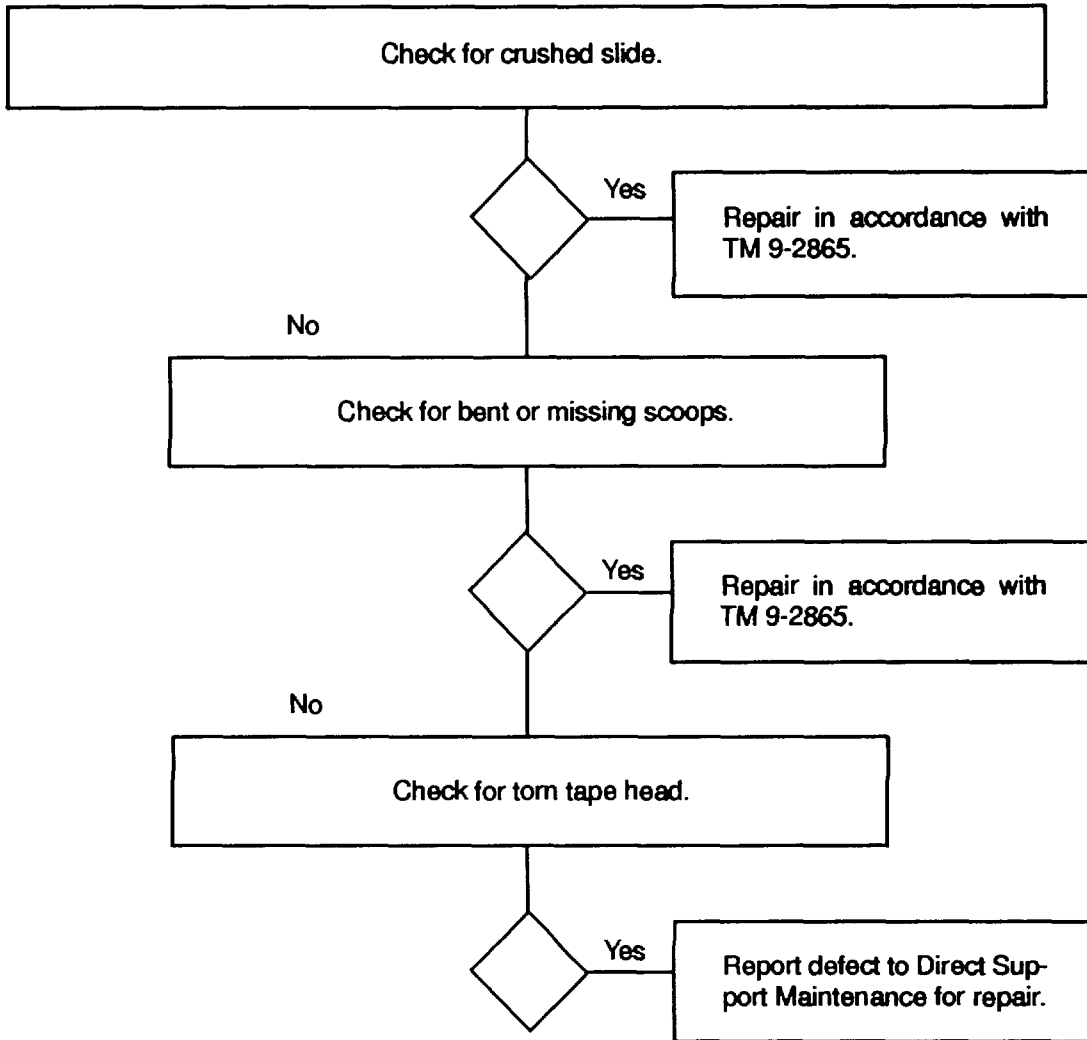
Check for crushed slide.

Yes

Repair in accordance with TM 9-2865.

No

Check for bent or missing scoops.

Yes

Repair in accordance with TM 9-2865.

No

Check for torn tape head.

Yes

Report defect to Direct Support Maintenance for repair.